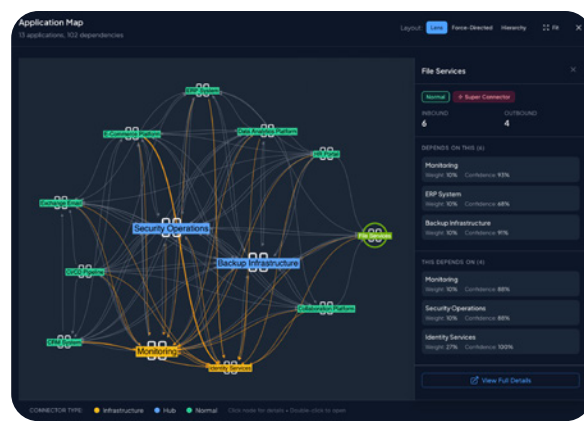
Application Map
13 applications, 102 dependencies

Layout Lane Force-Directed Hierarchy Fit

ERP System
E-Commerce Platform
Data Analytics Platform
HR Portal
Exchange Email
Security Operations
File Services
Backup Infrastructure
CI/CD Pipeline
Collaboration Platform
CRM System
Monitoring
Identity Services

File Services
Normal
Super Connector
INBOUND
6
OUTBOUND
4

DEPENDS ON THIS (6)
Monitoring
Weight: 10% Confidence: 93%
ERP System
Weight: 10% Confidence: 68%
Backup Infrastructure
Weight: 10% Confidence: 91%

THIS DEPENDS ON (4)
Monitoring
Weight: 10% Confidence: 88%
Security Operations
Weight: 10% Confidence: 88%
Identity Services
Weight: 27% Confidence: 100%

View Full Details

CONNECTOR TYPE: Infrastructure Hub Normal Click node for details • Double-click to open